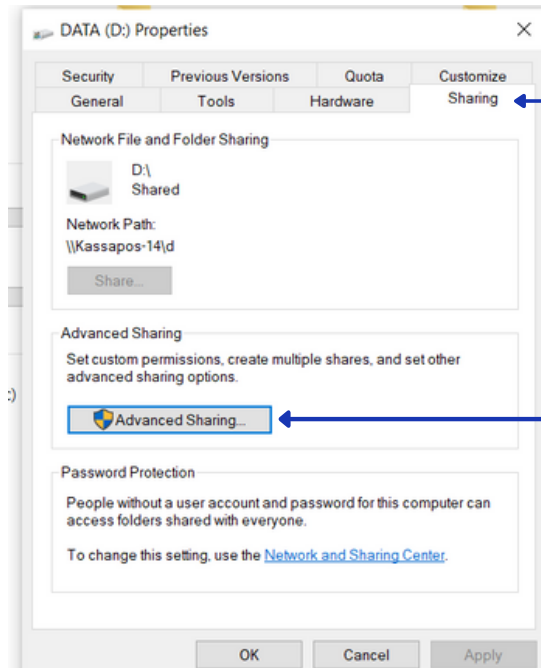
DATA (D:) Properties

Security
Previous Versions
Quota
Customize
General
Tools
Hardware
Sharing

Network File and Folder Sharing

D:\
Shared

Network Path:
\\Kassapos-14\d

Share...

Advanced Sharing

Set custom permissions, create multiple shares, and set other advanced sharing options.

Advanced Sharing...

Password Protection

People without a user account and password for this computer can access folders shared with everyone.

To change this setting, use the Network and Sharing Center.

OK
Cancel
Apply